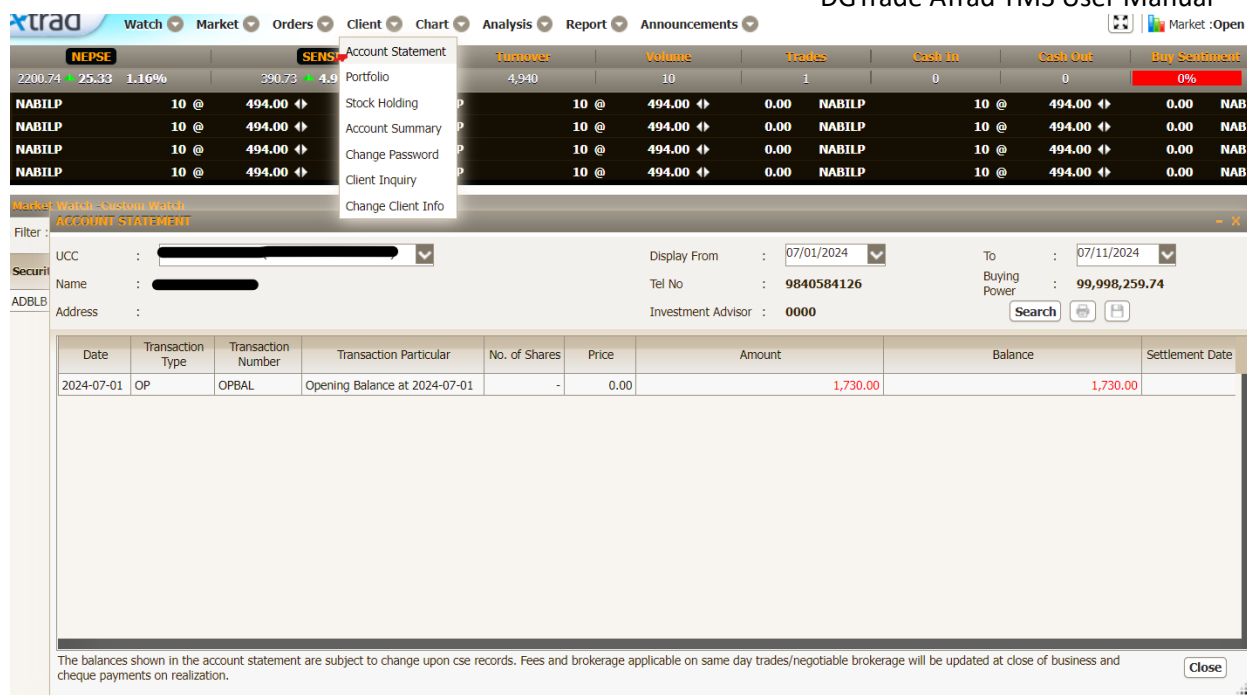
DGTrade Atrad TMS User Manual

xtrad Watch Market Orders Client Chart Analysis Report Announcements

Market :Open

NEPSE SENSI

2200.74 25.33 1.16% 390.73 4.9

Account Statement
Portfolio
Stock Holding
Account Summary
Change Password
Client Inquiry
Change Client Info

| Turnover | Volume | Trades | Cash In | Cash Out | Buy Sentiment |
|---|---|---|---|---|---|
| 4,940 | 10 | 1 | 0 | 0 | 0% |

NABILP 10 @ 494.00 P 10 @ 494.00 0.00 NABILP 10 @ 494.00 0.00 NAB
NABILP 10 @ 494.00 P 10 @ 494.00 0.00 NABILP 10 @ 494.00 0.00 NAB
NABILP 10 @ 494.00 P 10 @ 494.00 0.00 NABILP 10 @ 494.00 0.00 NAB
NABILP 10 @ 494.00 P 10 @ 494.00 0.00 NABILP 10 @ 494.00 0.00 NAB

Market Watch - Custom Watch

Filter :

Securit

ADBLB

ACCOUNT STATEMENT

UCC :

Name :

Address :

Display From : 07/01/2024

Tel No : 9840584126

Investment Advisor : 0000

To : 07/11/2024

Buying Power : 99,998,259.74

Search

| Date | Transaction Type | Transaction Number | Transaction Particular | No. of Shares | Price | Amount | Balance | Settlement Date |
|---|---|---|---|---|---|---|---|---|
| 2024-07-01 | OP | OPBAL | Opening Balance at 2024-07-01 | - | 0.00 | 1,730.00 | 1,730.00 | |

The balances shown in the account statement are subject to change upon cse records. Fees and brokerage applicable on same day trades/negotiable brokerage will be updated at close of business and cheque payments on realization.

Close